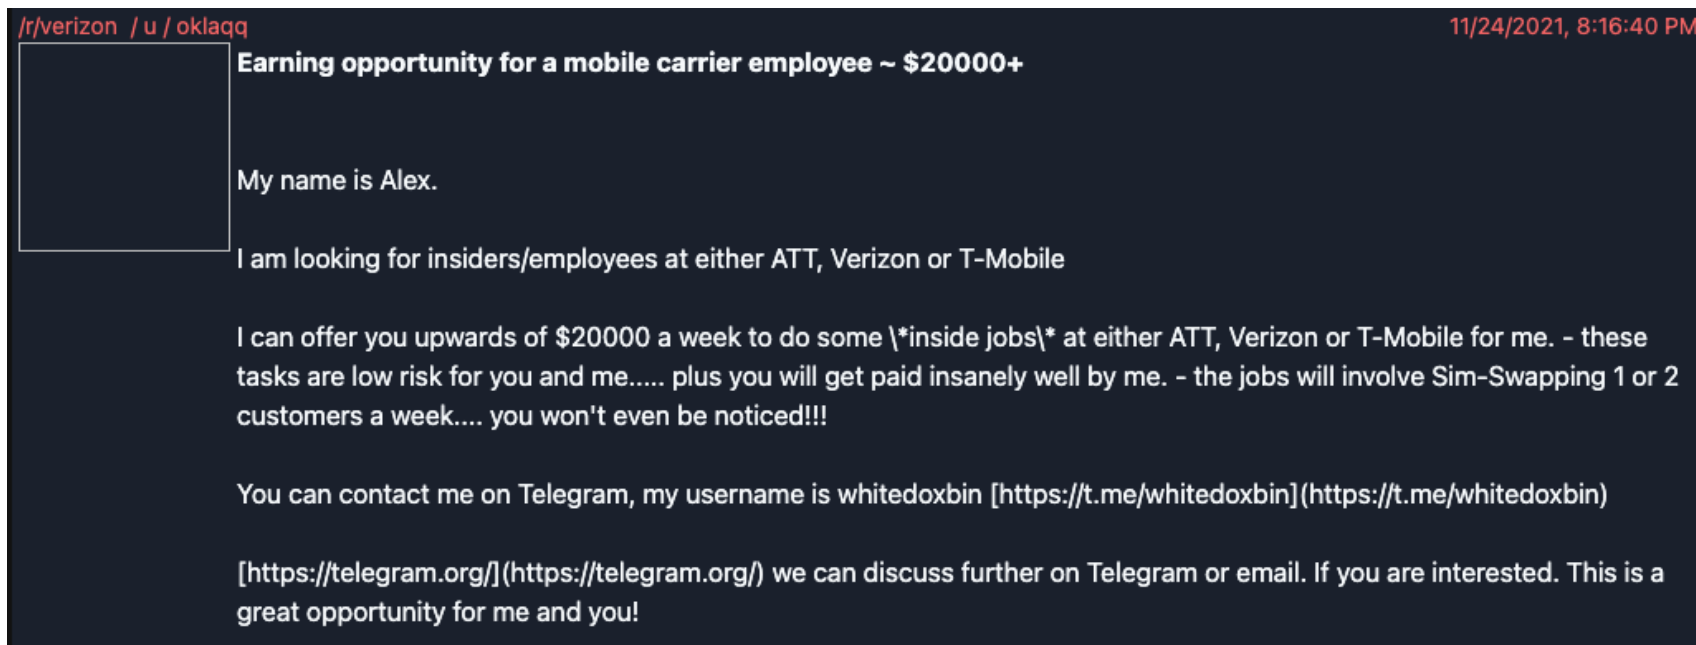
/r/verizon / u / oklaqq
11/24/2021, 8:16:40 PM

Earning opportunity for a mobile carrier employee ~ $20000+

My name is Alex.

I am looking for insiders/employees at either ATT, Verizon or T-Mobile

I can offer you upwards of $20000 a week to do some \*inside jobs\* at either ATT, Verizon or T-Mobile for me. - these tasks are low risk for you and me..... plus you will get paid insanely well by me. - the jobs will involve Sim-Swapping 1 or 2 customers a week.... you won't even be noticed!!!

You can contact me on Telegram, my username is whitedoxbin [https://t.me/whitedoxbin](https://t.me/whitedoxbin)

[https://telegram.org/](https://telegram.org/) we can discuss further on Telegram or email. If you are interested. This is a great opportunity for me and you!